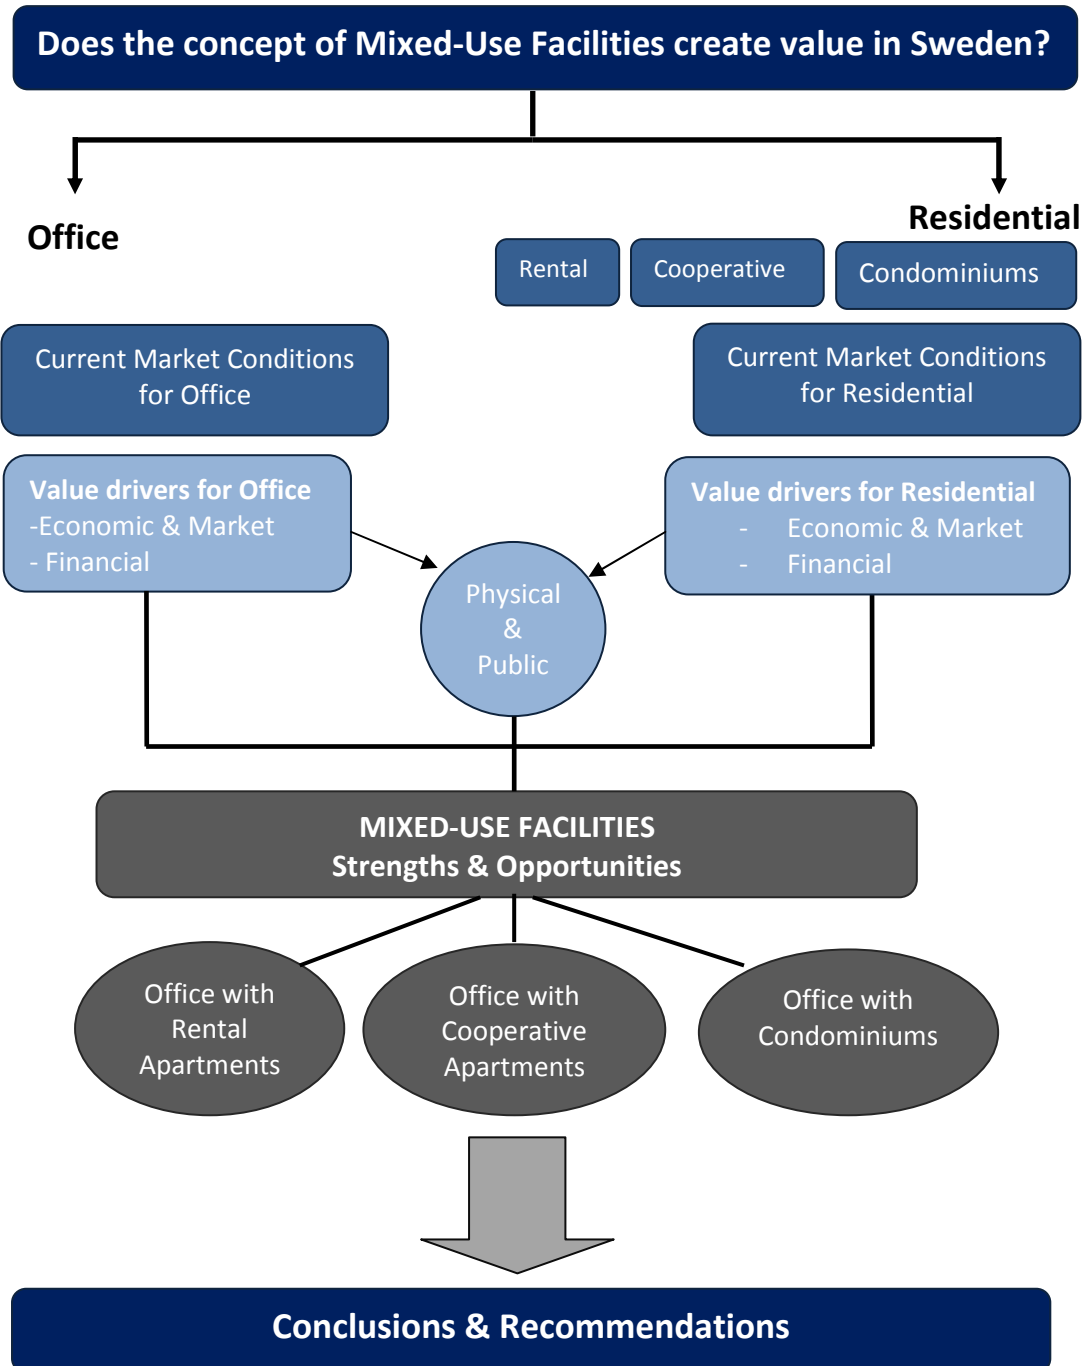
Does the concept of Mixed-Use Facilities create value in Sweden?

Office

Residential

Rental

Cooperative

Condominiums

Current Market Conditions for Office

Current Market Conditions for Residential

Value drivers for Office
-Economic & Market
- Financial

Value drivers for Residential
- Economic & Market
- Financial

Physical & Public

MIXED-USE FACILITIES
Strengths & Opportunities

Office with Rental Apartments

Office with Cooperative Apartments

Office with Condominiums

Conclusions & Recommendations